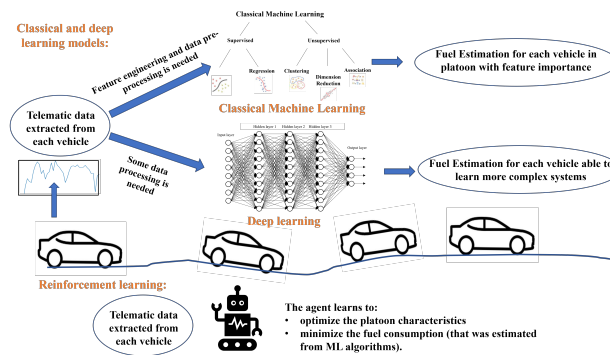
Classical and deep learning models:

Classical Machine Learning

Supervised

Unsupervised

Classification

Regression

Clustering

Dimension Reduction

Association

Feature engineering and data pre-processing is needed

Telematic data extracted from each vehicle

Fuel Estimation for each vehicle in platoon with feature importance

Classical Machine Learning

Input layer

Hidden layer 1

Hidden layer 2

Hidden layer 3

Output layer

Some data processing is needed

Fuel Estimation for each vehicle able to learn more complex systems

Deep learning

Reinforcement learning:

Telematic data extracted from each vehicle

The agent learns to:
• optimize the platoon characteristics
• minimize the fuel consumption (that was estimated from ML algorithms).